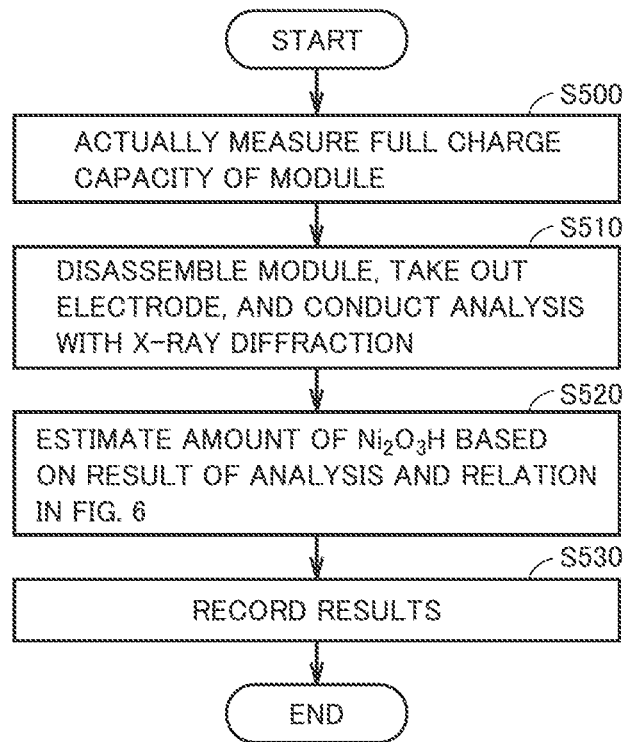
START

S500

ACTUALLY MEASURE FULL CHARGE CAPACITY OF MODULE

S510

DISASSEMBLE MODULE, TAKE OUT ELECTRODE, AND CONDUCT ANALYSIS WITH X-RAY DIFFRACTION

S520

ESTIMATE AMOUNT OF $Ni_2O_3H$ BASED ON RESULT OF ANALYSIS AND RELATION IN FIG. 6

S530

RECORD RESULTS

END